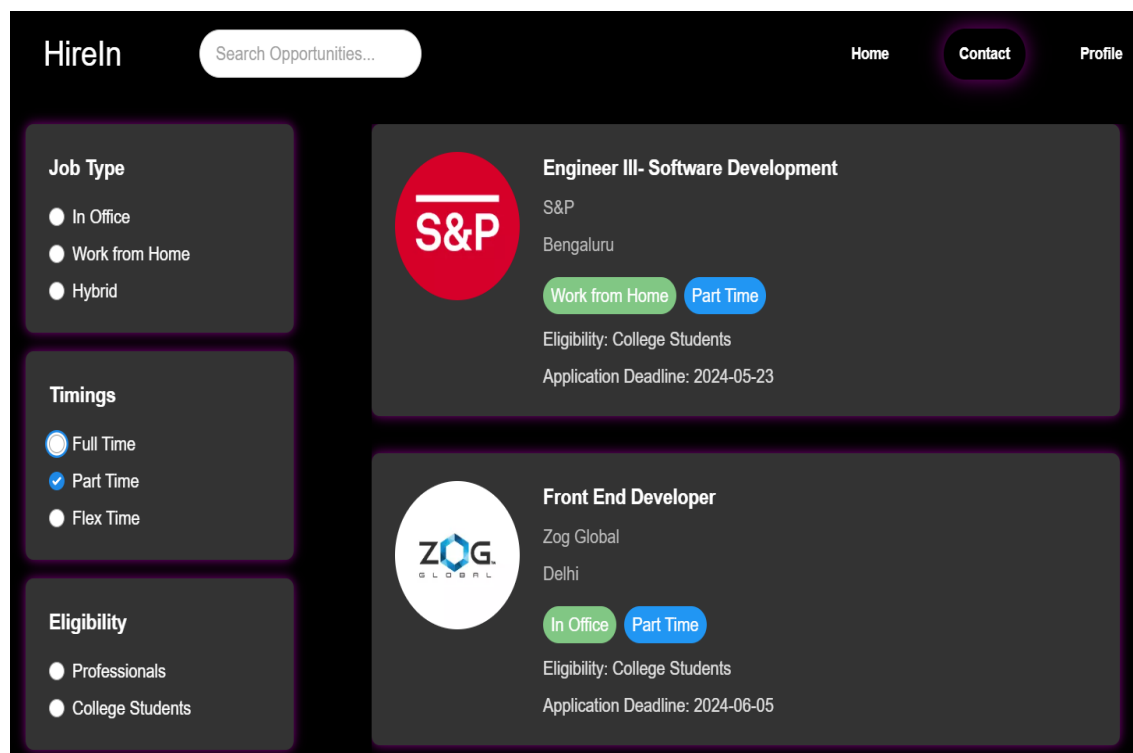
HireIn

Search Opportunities...

Home
Contact
Profile

Job Type
In Office
Work from Home
Hybrid

Timings
Full Time
Part Time
Flex Time

Eligibility
Professionals
College Students

S&P

Engineer III- Software Development
S&P
Bengaluru
Work from Home
Part Time
Eligibility: College Students
Application Deadline: 2024-05-23

ZOG GLOBAL

Front End Developer
Zog Global
Delhi
In Office
Part Time
Eligibility: College Students
Application Deadline: 2024-06-05